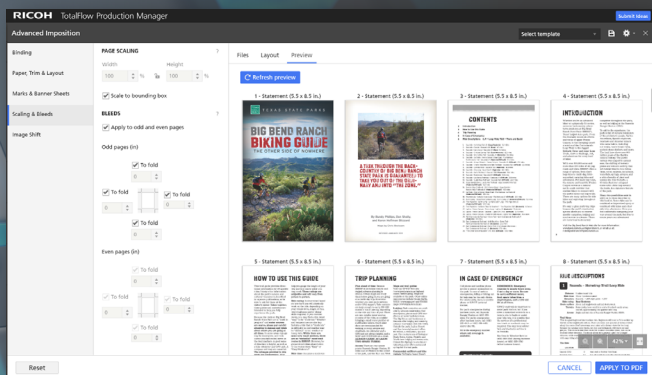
RICOH TotalFlow Production Manager

Submit ideas

Advanced Imposition

Select template

Binding

Paper, Trim & Layout

Marks & Banner Sheets

Scaling & Bleeds

Image Shift

PAGE SCALING

?

Width

Height

100 %

100 %

Scale to bounding box

BLEEDS

?

Apply to odd and even pages

Odd pages (in)

To fold

0

To fold

To fold

0

0

To fold

0

Even pages (in)

To fold

0

To fold

To fold

0

0

To fold

0

Files

Layout

Preview

Refresh preview

1 - Statement (5.5 x 8.5 in.)

TEXAS STATE PARKS

BIG BEND RANCH BIKING GUIDE

THE OTHER SIDE OF NOWHERE

2 - Statement (5.5 x 8.5 in.)

A TREK THROUGH THE BACKCOUNTRY OF BIG BEND RANCH STATE PARK IS GUARANTEED TO TAKE YOU OUT OF "THE DAILY RAT RACE" AND INTO "THE ZONE."

3 - Statement (5.5 x 8.5 in.)

CONTENTS

4 - Statement (5.5 x 8.5 in.)

INTRODUCTION

5 - Statement (5.5 x 8.5 in.)

HOW TO USE THIS GUIDE

6 - Statement (5.5 x 8.5 in.)

TRIP PLANNING

7 - Statement (5.5 x 8.5 in.)

IN CASE OF EMERGENCY

8 - Statement (5.5 x 8.5 in.)

RIDE DESCRIPTIONS

42%

Reset

CANCEL

APPLY TO PDF